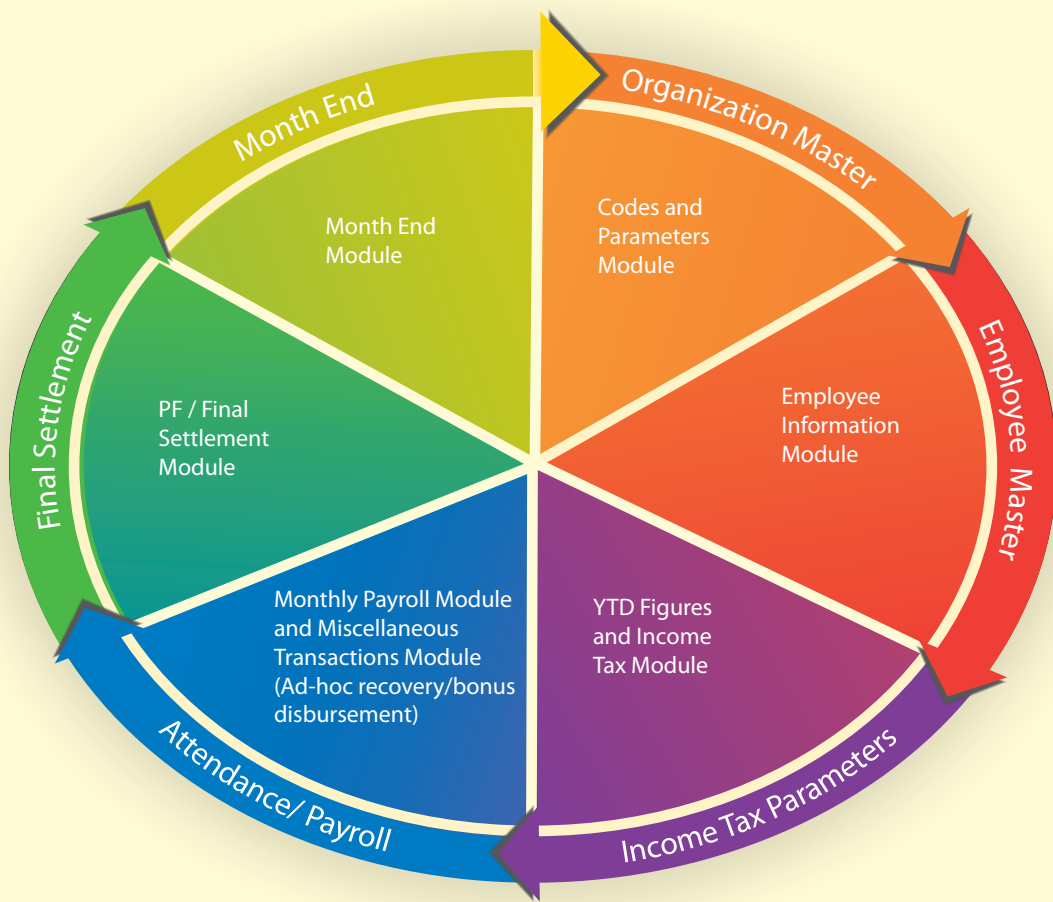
Organization Master

Codes and Parameters Module

Employee Master

Employee Information Module

Income Tax Parameters

YTD Figures and Income Tax Module

Attendance/ Payroll

Monthly Payroll Module and Miscellaneous Transactions Module (Ad-hoc recovery/bonus disbursement)

Final Settlement

PF / Final Settlement Module

Month End

Month End Module